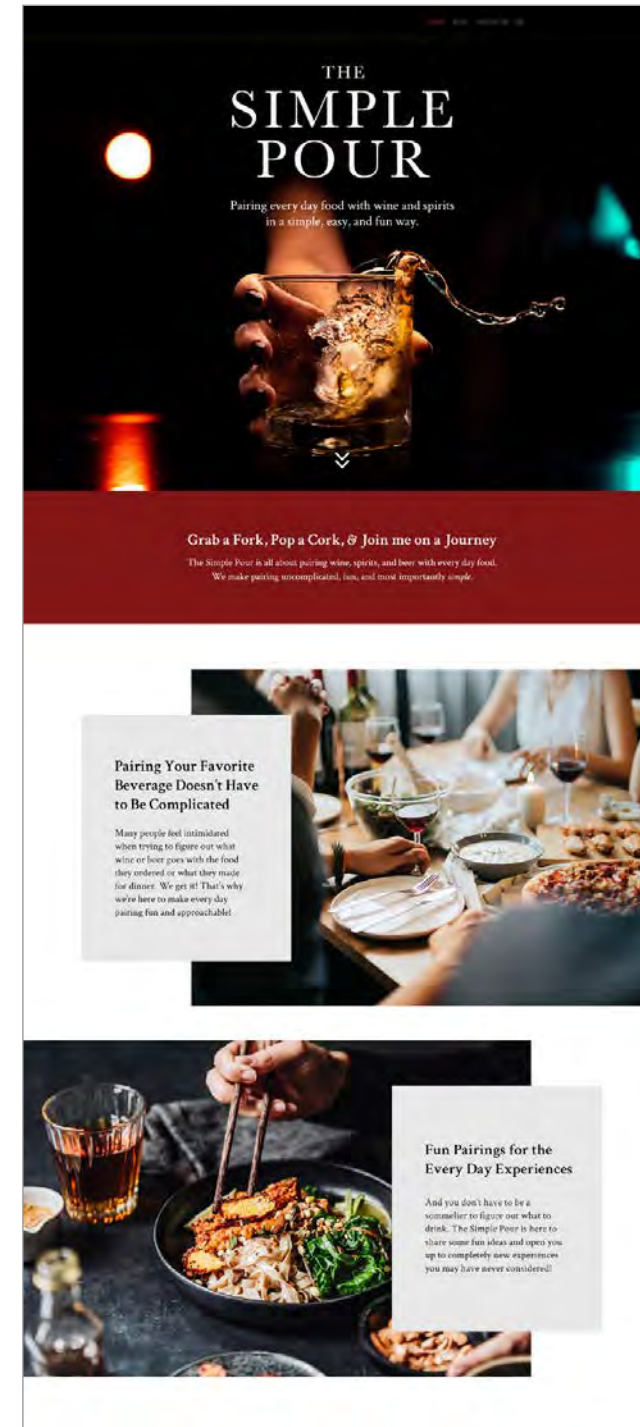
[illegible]

THE SIMPLE POUR

Pairing every day food with wine and spirits in a simple, easy, and fun way.

Grab a Fork, Pop a Cork, & Join me on a Journey

The Simple Pour is all about pairing wine, spirits, and beer with every day food. We make pairing uncomplicated, fun, and most importantly simple.

Pairing Your Favorite Beverage Doesn't Have to Be Complicated

Many people feel intimidated when trying to figure out what wine or beer goes with the food they ordered or what they made for dinner. We get it! That's why we're here to make every day pairing fun and approachable!

Fun Pairings for the Every Day Experiences

And you don't have to be a sommelier to figure out what to drink. The Simple Pour is here to share some fun ideas and open you up to completely new experiences you may have never considered!